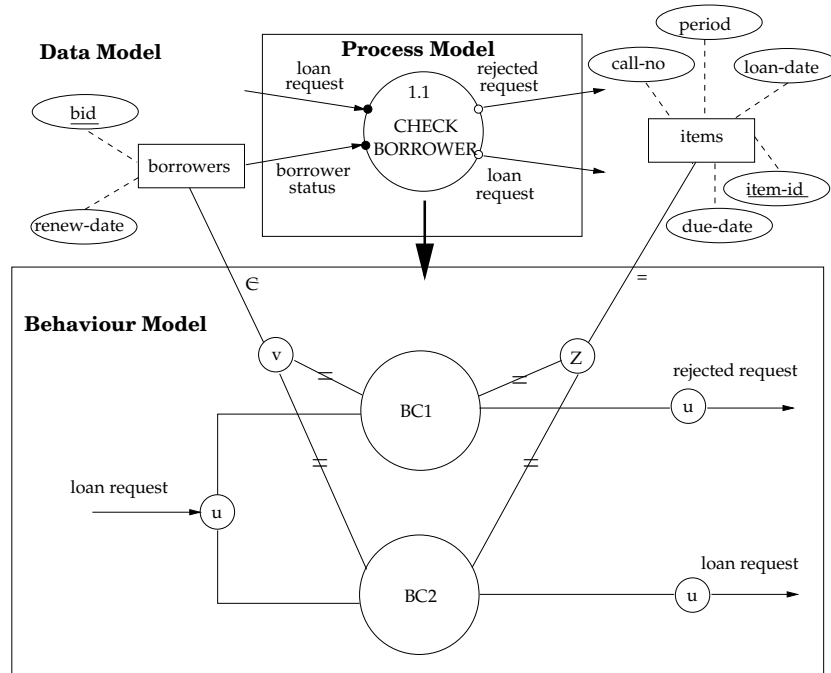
Data Model

Process Model

loan request

rejected request

1.1

CHECK BORROWER

borrower status

loan request

bid

borrowers

renew-date

period

call-no

loan-date

items

item-id

due-date

Behaviour Model

$\in$

=

v

Z

BC1

rejected request

u

loan request

u

BC2

loan request

u